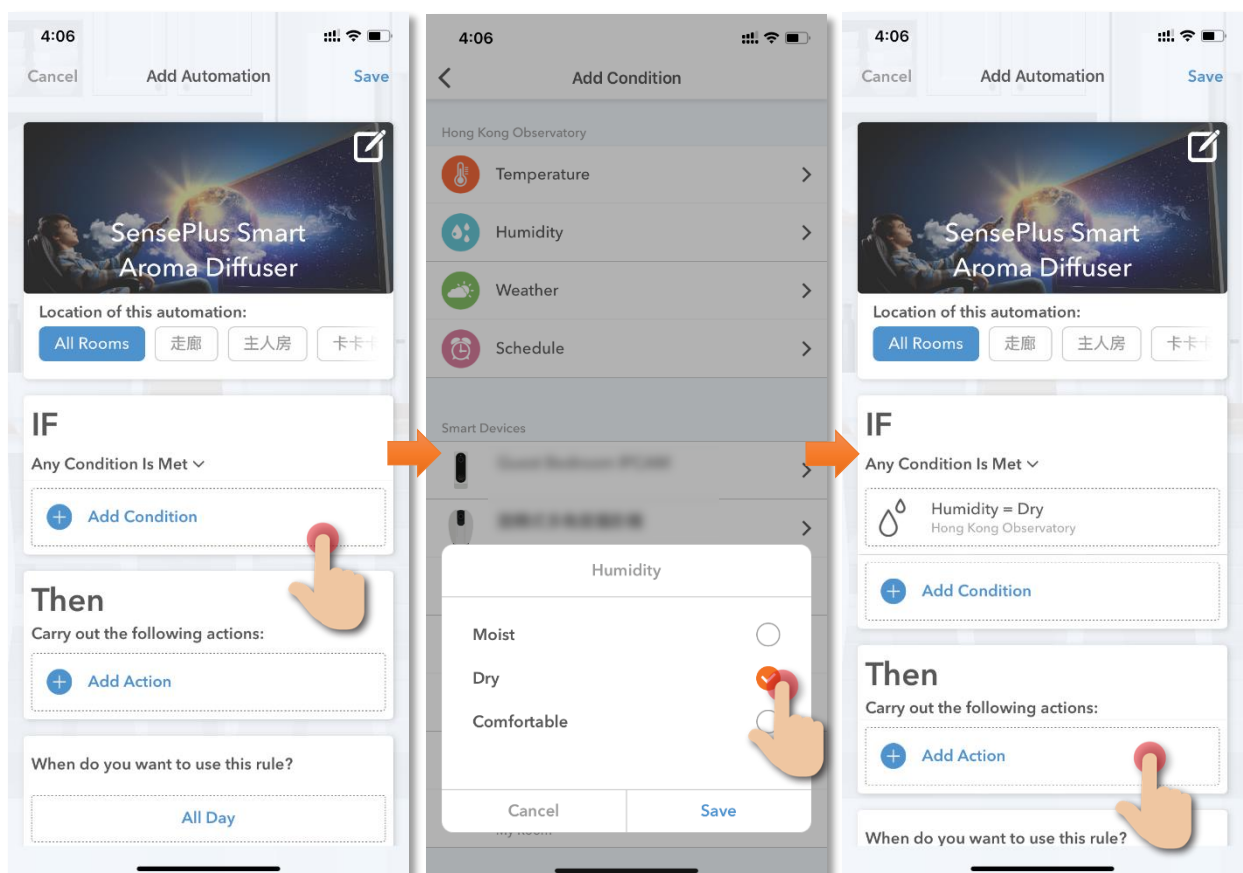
4:06

Cancel Add Automation Save

SensePlus Smart Aroma Diffuser

Location of this automation:

All Rooms 走廊 主人房 卡卡

IF

Any Condition Is Met

Add Condition

Then

Carry out the following actions:

Add Action

When do you want to use this rule?

All Day

4:06

Add Condition

Hong Kong Observatory

Temperature

Humidity

Weather

Schedule

Smart Devices

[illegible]

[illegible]

Humidity

Moist

Dry

Comfortable

Cancel Save

4:06

Cancel Add Automation Save

SensePlus Smart Aroma Diffuser

Location of this automation:

All Rooms 走廊 主人房 卡卡

IF

Any Condition Is Met

Humidity = Dry
Hong Kong Observatory

Add Condition

Then

Carry out the following actions:

Add Action

When do you want to use this rule?